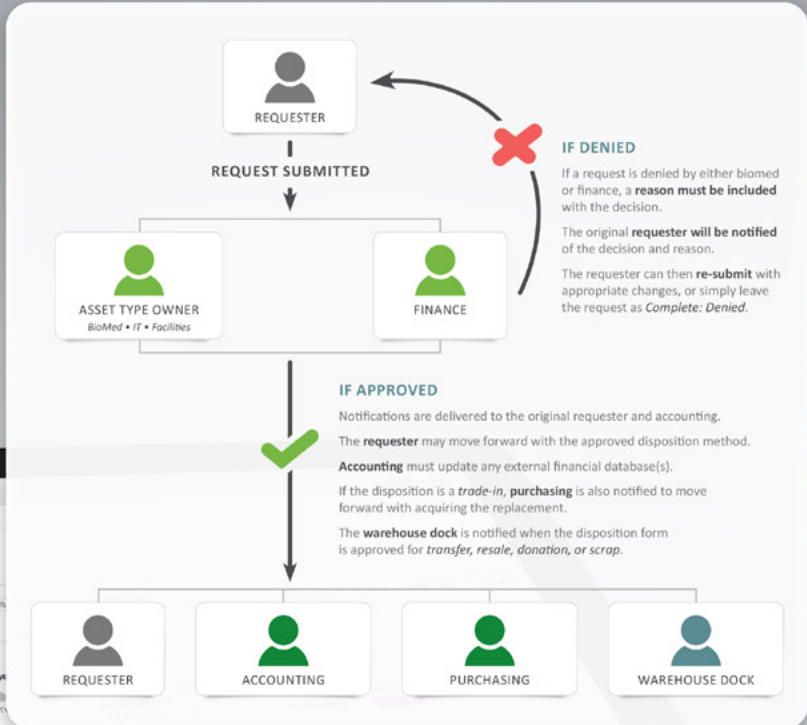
REQUESTER

REQUEST SUBMITTED

ASSET TYPE OWNER
BioMed • IT • Facilities

FINANCE

IF DENIED

If a request is denied by either biomed or finance, a **reason must be included** with the decision.

The original **requester will be notified** of the decision and reason.

The requester can then **re-submit** with appropriate changes, or simply leave the request as *Complete: Denied*.

IF APPROVED

Notifications are delivered to the original requester and accounting.

The **requester** may move forward with the approved disposition method.

**Accounting** must update any external financial database(s).

If the disposition is a *trade-in*, **purchasing** is also notified to move forward with acquiring the replacement.

The **warehouse dock** is notified when the disposition form is approved for *transfer, resale, donation, or scrap*.

REQUESTER

ACCOUNTING

PURCHASING

WAREHOUSE DOCK